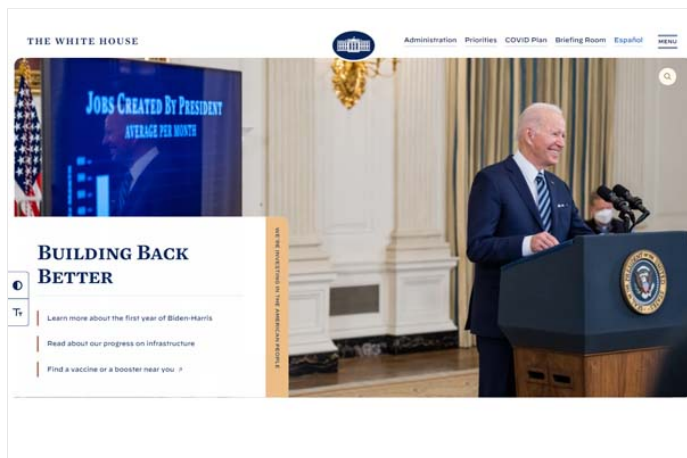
THE WHITE HOUSE

Administration Priorities COVID Plan Briefing Room Español MENU

JOBS CREATED BY PRESIDENT
AVERAGE PER MONTH

BUILDING BACK BETTER

WE'RE INVESTING IN THE AMERICAN PEOPLE

Learn more about the first year of Biden-Harris

Read about our progress on infrastructure

Find a vaccine or a booster near you ↗